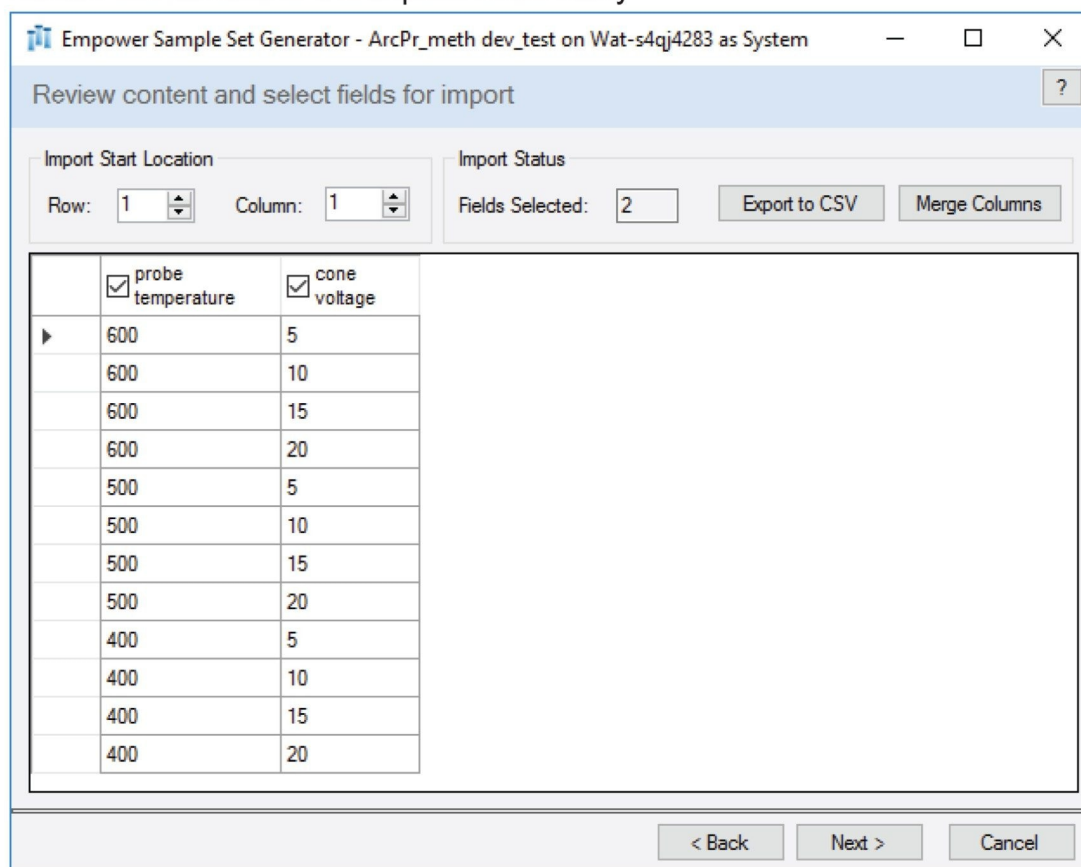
Empower Sample Set Generator - ArcPr_meth dev_test on Wat-s4qj4283 as System

?

Review content and select fields for import

Import Start Location

Row: 1 Column: 1

Import Status

Fields Selected: 2

Export to CSV

Merge Columns

| | probe temperature | cone voltage |
|---|---|---|
| | 600 | 5 |
| | 600 | 10 |
| | 600 | 15 |
| | 600 | 20 |
| | 500 | 5 |
| | 500 | 10 |
| | 500 | 15 |
| | 500 | 20 |
| | 400 | 5 |
| | 400 | 10 |
| | 400 | 15 |
| | 400 | 20 |

< Back

Next >

Cancel